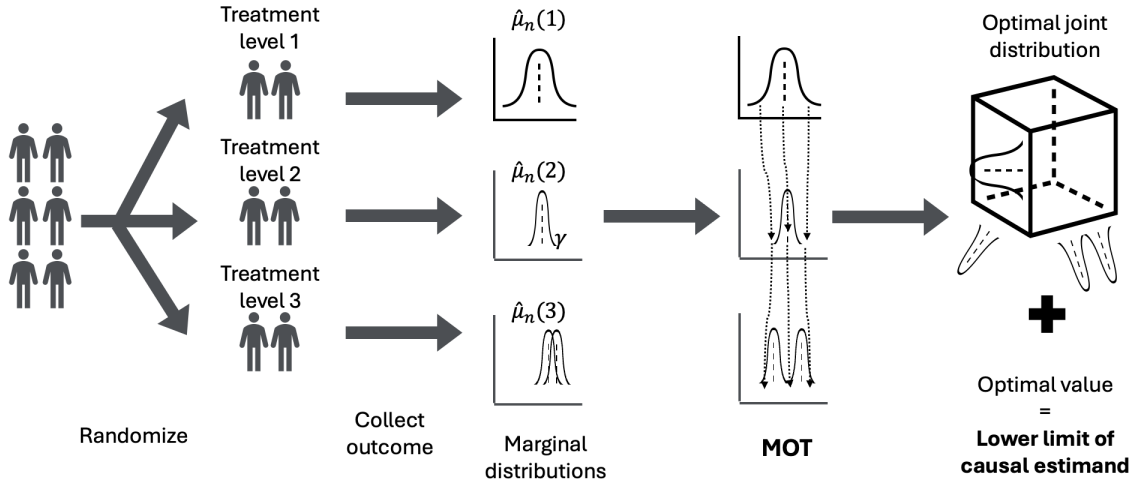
Treatment level 1

Treatment level 2

Treatment level 3

Randomize

Collect outcome

$\hat{\mu}_n(1)$

$\hat{\mu}_n(2)$

$\gamma$

$\hat{\mu}_n(3)$

Marginal distributions

MOT

Optimal joint distribution

Optimal value = **Lower limit of causal estimand**